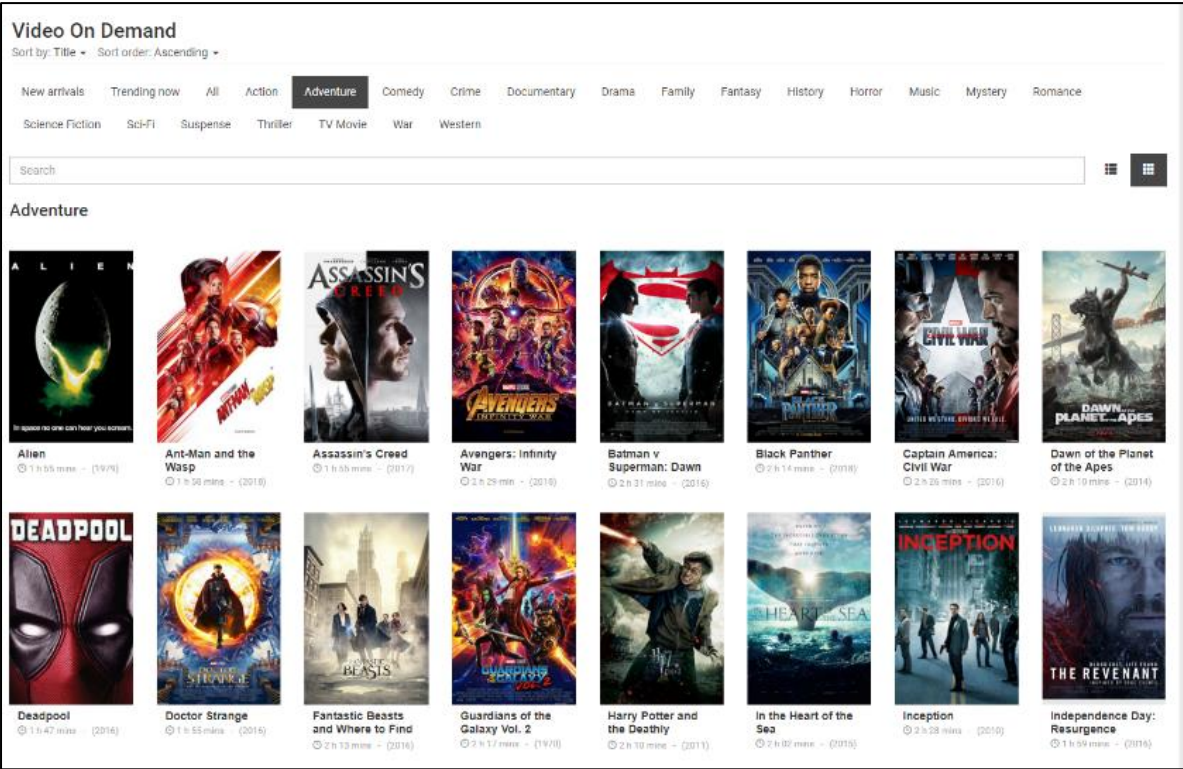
Video On Demand
Sort by: Title ▾ Sort order: Ascending ▾

New arrivals Trending now All Action Adventure Comedy Crime Documentary Drama Family Fantasy History Horror Music Mystery Romance Science Fiction Sci-Fi Suspense Thriller TV Movie War Western

Search

Adventure

ALIEN
In space no one can hear you scream.
Alien
1 h 55 mins - (1979)

ANT-MAN AND THE WASP
Ant-Man and the Wasp
1 h 58 mins - (2018)

ASSASSIN'S CREED
Assassin's Creed
1 h 55 mins - (2017)

AVENGERS INFINITY WAR
Avengers: Infinity War
2 h 29 min - (2018)

BATMAN v SUPERMAN
Batman v Superman: Dawn
2 h 31 mins - (2016)

PANTHER
Black Panther
2 h 14 mins - (2018)

CIVIL WAR
UNITED WE STAND. DIVIDED WE FALL.
Captain America: Civil War
2 h 26 mins - (2016)

DAWN OF THE PLANET OF THE APES
Dawn of the Planet of the Apes
2 h 10 mins - (2014)

DEADPOOL
Deadpool
1 h 47 mins - (2016)

DOCTOR STRANGE
Doctor Strange
1 h 55 mins - (2016)

FANTASTIC BEASTS
Fantastic Beasts and Where to Find
2 h 13 mins - (2016)

GUARDIANS OF THE GALAXY VOL. 2
Guardians of the Galaxy Vol. 2
2 h 17 mins - (1970)

Harry Potter and the Deathly
2 h 10 mins - (2011)

IN THE HEART OF THE SEA
In the Heart of the Sea
2 h 02 mins - (2015)

INCEPTION
Inception
2 h 28 mins - (2010)

LEONARDO DICAPRIO TOM HARDY
THE REVENANT
Independence Day: Resurgence
1 h 59 mins - (2016)